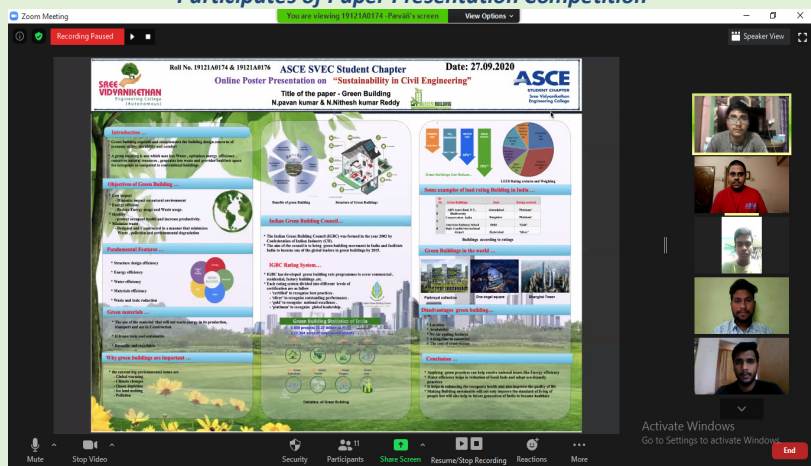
Participants of Paper Presentation Competition

Zoom Meeting

You are viewing 19121A0174 - Pavan's screen

View Options

Recording Paused

Speaker View

Roll No. 19121A0174 & 19121A0176

ASCE SVEC Student Chapter

Date: 27.09.2020

Online Poster Presentation on "Sustainability in Civil Engineering"

Title of the paper - Green Building

N.pavan kumar & N.Nithesh kumar Reddy

SREE VIDYANIKETHAN Engineering College (Autonomous)

ASCE STUDENT CHAPTER Sree Vidyanikethan Engineering College

Introduction

Objectives of Green Building

Fundamental Features

Green materials

Why green buildings are important

Benefits of green Building

Structure of Green Buildings

Indian Green Building Council

IGBC Rating System

Some examples of bad rating Building in India

Green Buildings in the world

Disadvantages green building

Conclusion

Buildings according to ratings

Statistics of Green Building

Activate Windows

Go to Settings to activate Windows.

Mute

Stop Video

Security

Participants 11

Share Screen

Resume/Stop Recording

Reactions

More

End